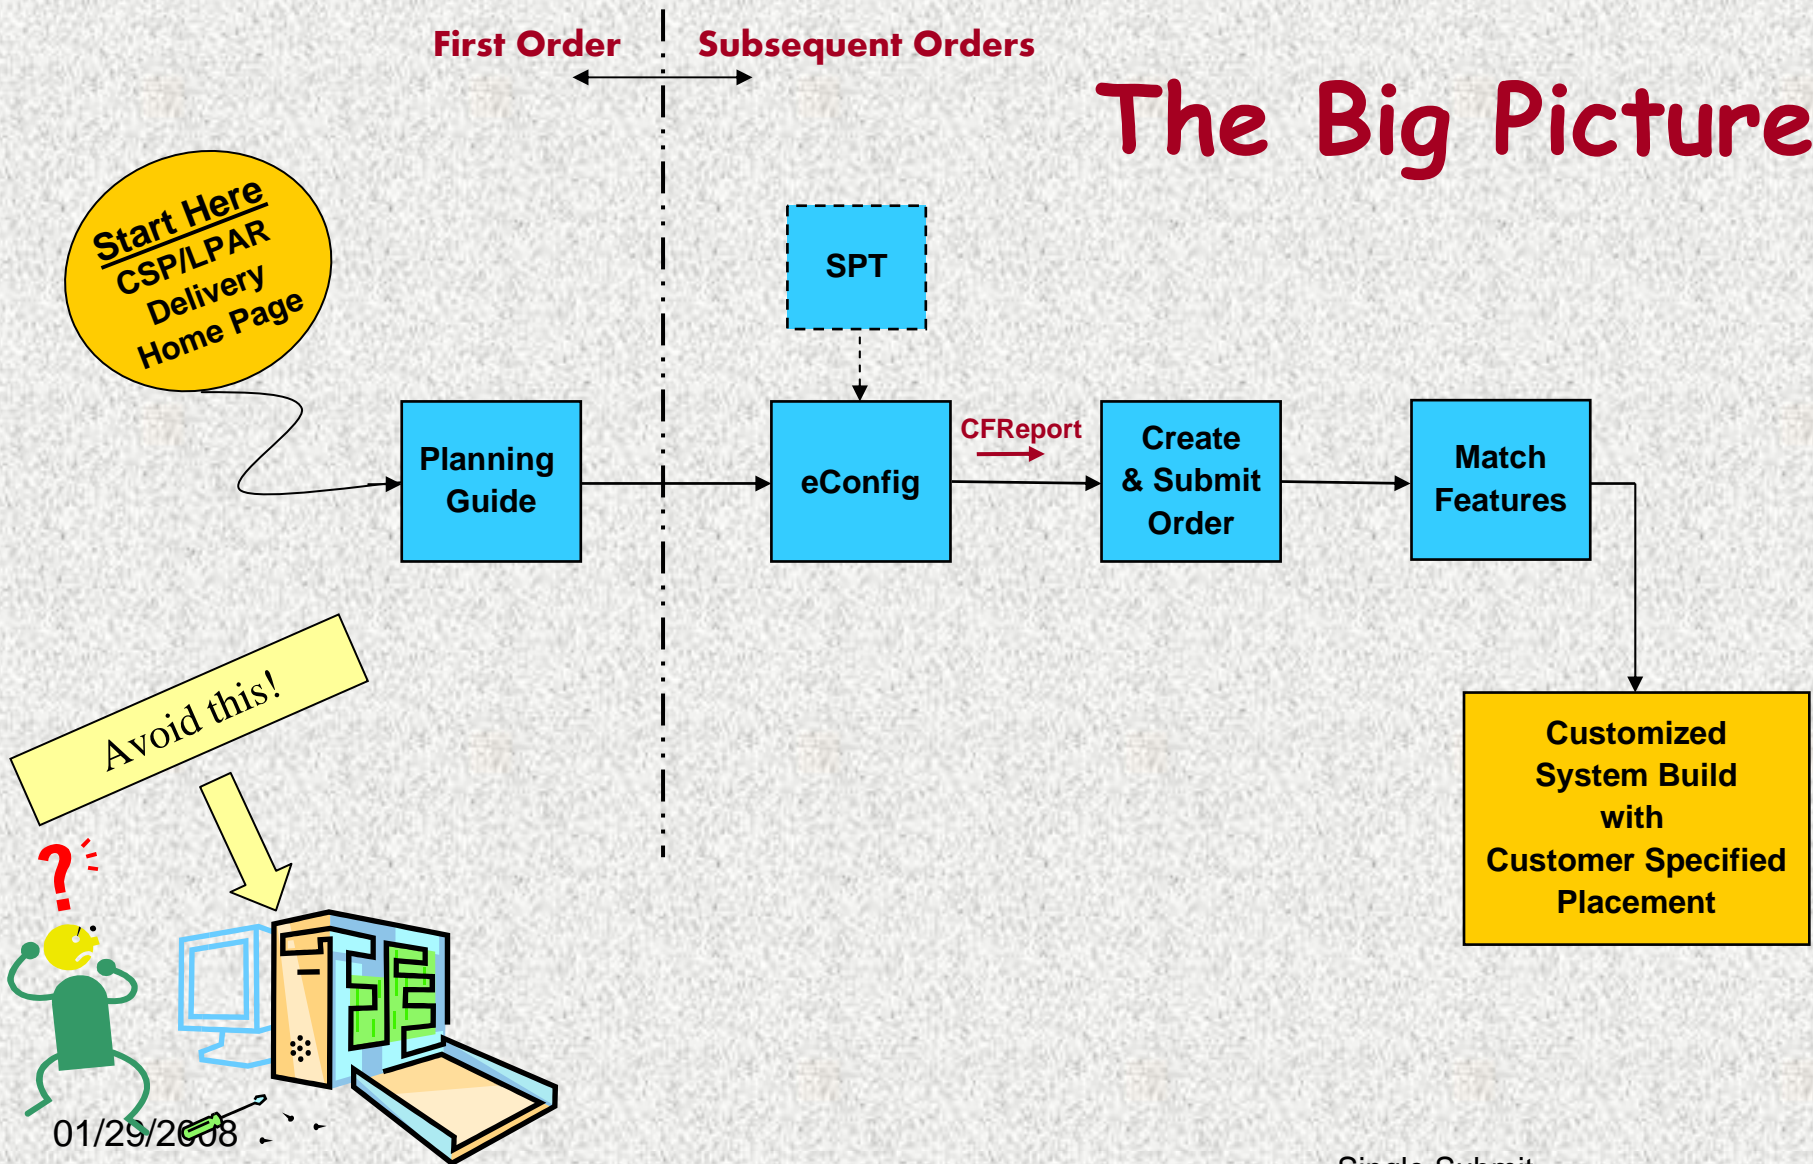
First Order

Subsequent Orders

The Big Picture

Start Here
CSP/LPAR
Delivery
Home Page

SPT

Planning Guide

eConfig

CFReport

Create & Submit Order

Match Features

Customized System Build with Customer Specified Placement

Avoid this!

?

01/29/2008

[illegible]